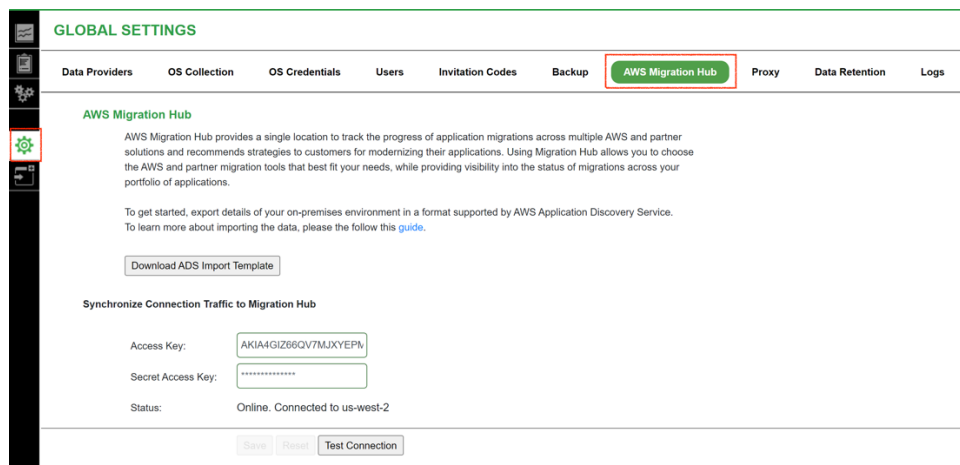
GLOBAL SETTINGS

Data Providers OS Collection OS Credentials Users Invitation Codes Backup AWS Migration Hub Proxy Data Retention Logs

AWS Migration Hub

AWS Migration Hub provides a single location to track the progress of application migrations across multiple AWS and partner solutions and recommends strategies to customers for modernizing their applications. Using Migration Hub allows you to choose the AWS and partner migration tools that best fit your needs, while providing visibility into the status of migrations across your portfolio of applications.

To get started, export details of your on-premises environment in a format supported by AWS Application Discovery Service. To learn more about importing the data, please the follow this guide.

Download ADS Import Template

Synchronize Connection Traffic to Migration Hub

Access Key: AKIA4GIZ66QV7MJXYEPM

Secret Access Key: **************

Status: Online. Connected to us-west-2

Save Reset Test Connection